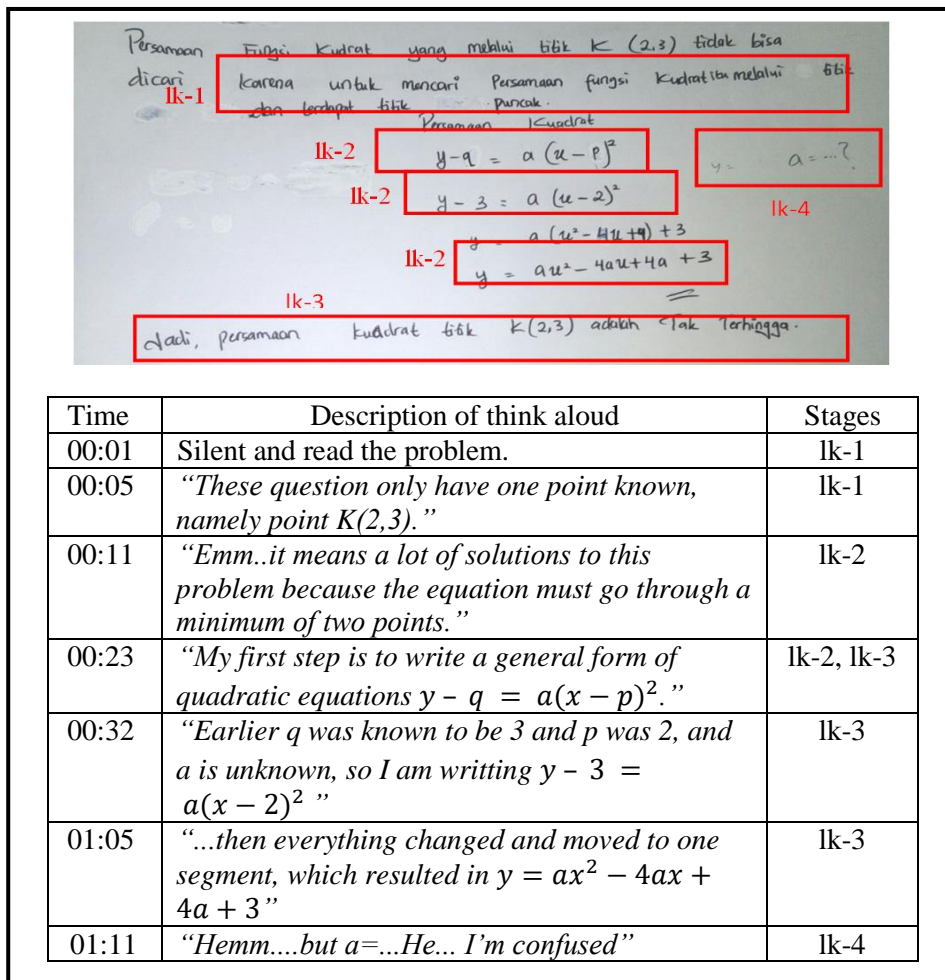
Persamaan Fungsi Kudrat yang melalui titik K (2,3) tidak bisa dicari

lk-1

karena untuk mencari Persamaan fungsi Kudrat itu melalui titik dan terdapat titik puncak.

Persamaan Kuadrat

lk-2 $y - q = a(u - p)^2$

lk-2 $y - 3 = a(u - 2)^2$

$y = a(u^2 - 4u + 4) + 3$

lk-2 $y = au^2 - 4au + 4a + 3$

$y =$ $a = \ldots ?$

lk-4

lk-3

Jadi, persamaan kuadrat titik K(2,3) adalah Tak Terhingga.

| Time | Description of think aloud | Stages |
|---|---|---|
| 00:01 | Silent and read the problem. | lk-1 |
| 00:05 | *"These question only have one point known, namely point K(2,3)."* | lk-1 |
| 00:11 | *"Emm..it means a lot of solutions to this problem because the equation must go through a minimum of two points."* | lk-2 |
| 00:23 | *"My first step is to write a general form of quadratic equations $y - q = a(x - p)^2$."* | lk-2, lk-3 |
| 00:32 | *"Earlier q was known to be 3 and p was 2, and a is unknown, so I am writting $y - 3 = a(x - 2)^2$"* | lk-3 |
| 01:05 | *"...then everything changed and moved to one segment, which resulted in $y = ax^2 - 4ax + 4a + 3$"* | lk-3 |
| 01:11 | *"Hemm....but a=...He... I'm confused"* | lk-4 |